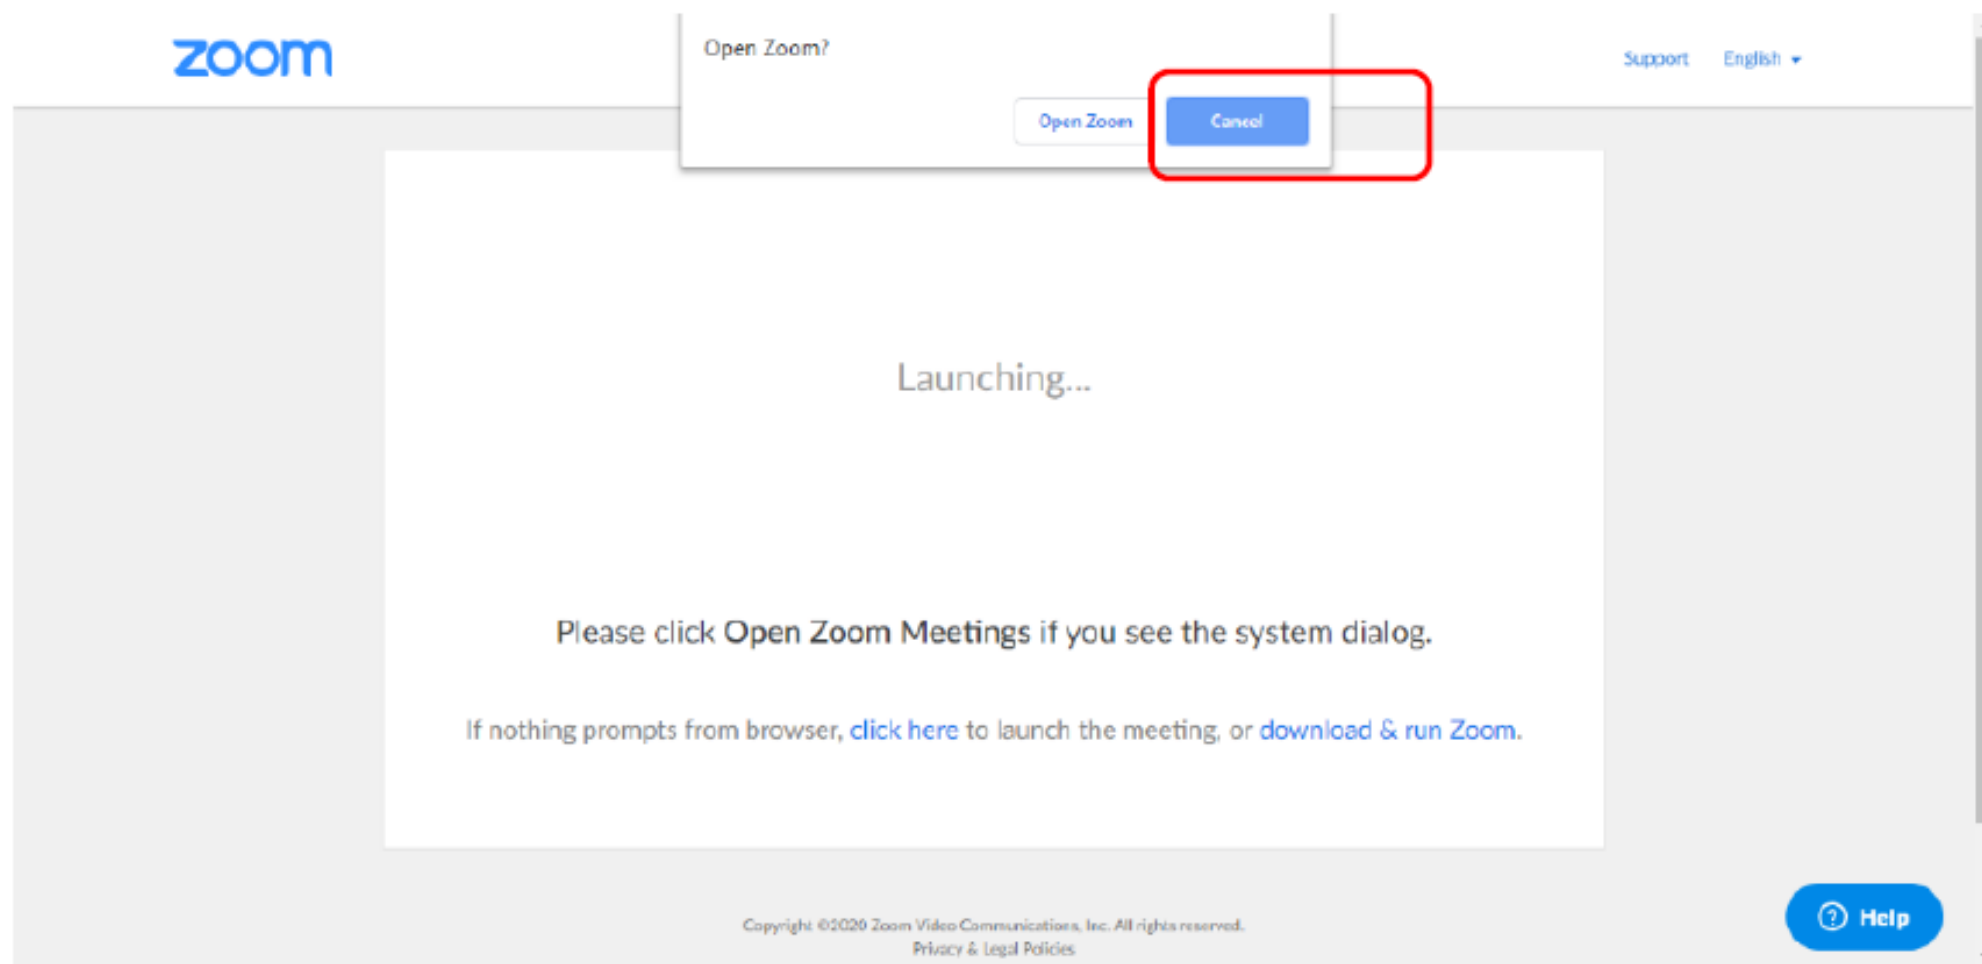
zoom

Open Zoom?

Open Zoom

Cancel

Support

English

Launching...

Please click Open Zoom Meetings if you see the system dialog.

If nothing prompts from browser, click here to launch the meeting, or download & run Zoom.

Copyright ©2020 Zoom Video Communications, Inc. All rights reserved.
Privacy & Legal Policies

Help